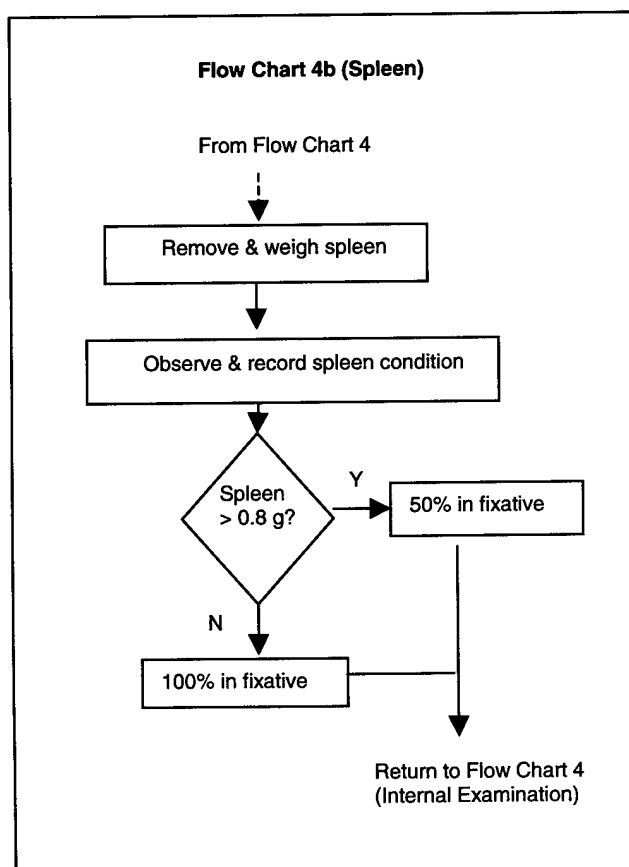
Flow Chart 4b (Spleen)

From Flow Chart 4

Remove & weigh spleen

Observe & record spleen condition

Spleen > 0.8 g?

Y

50% in fixative

N

100% in fixative

Return to Flow Chart 4 (Internal Examination)